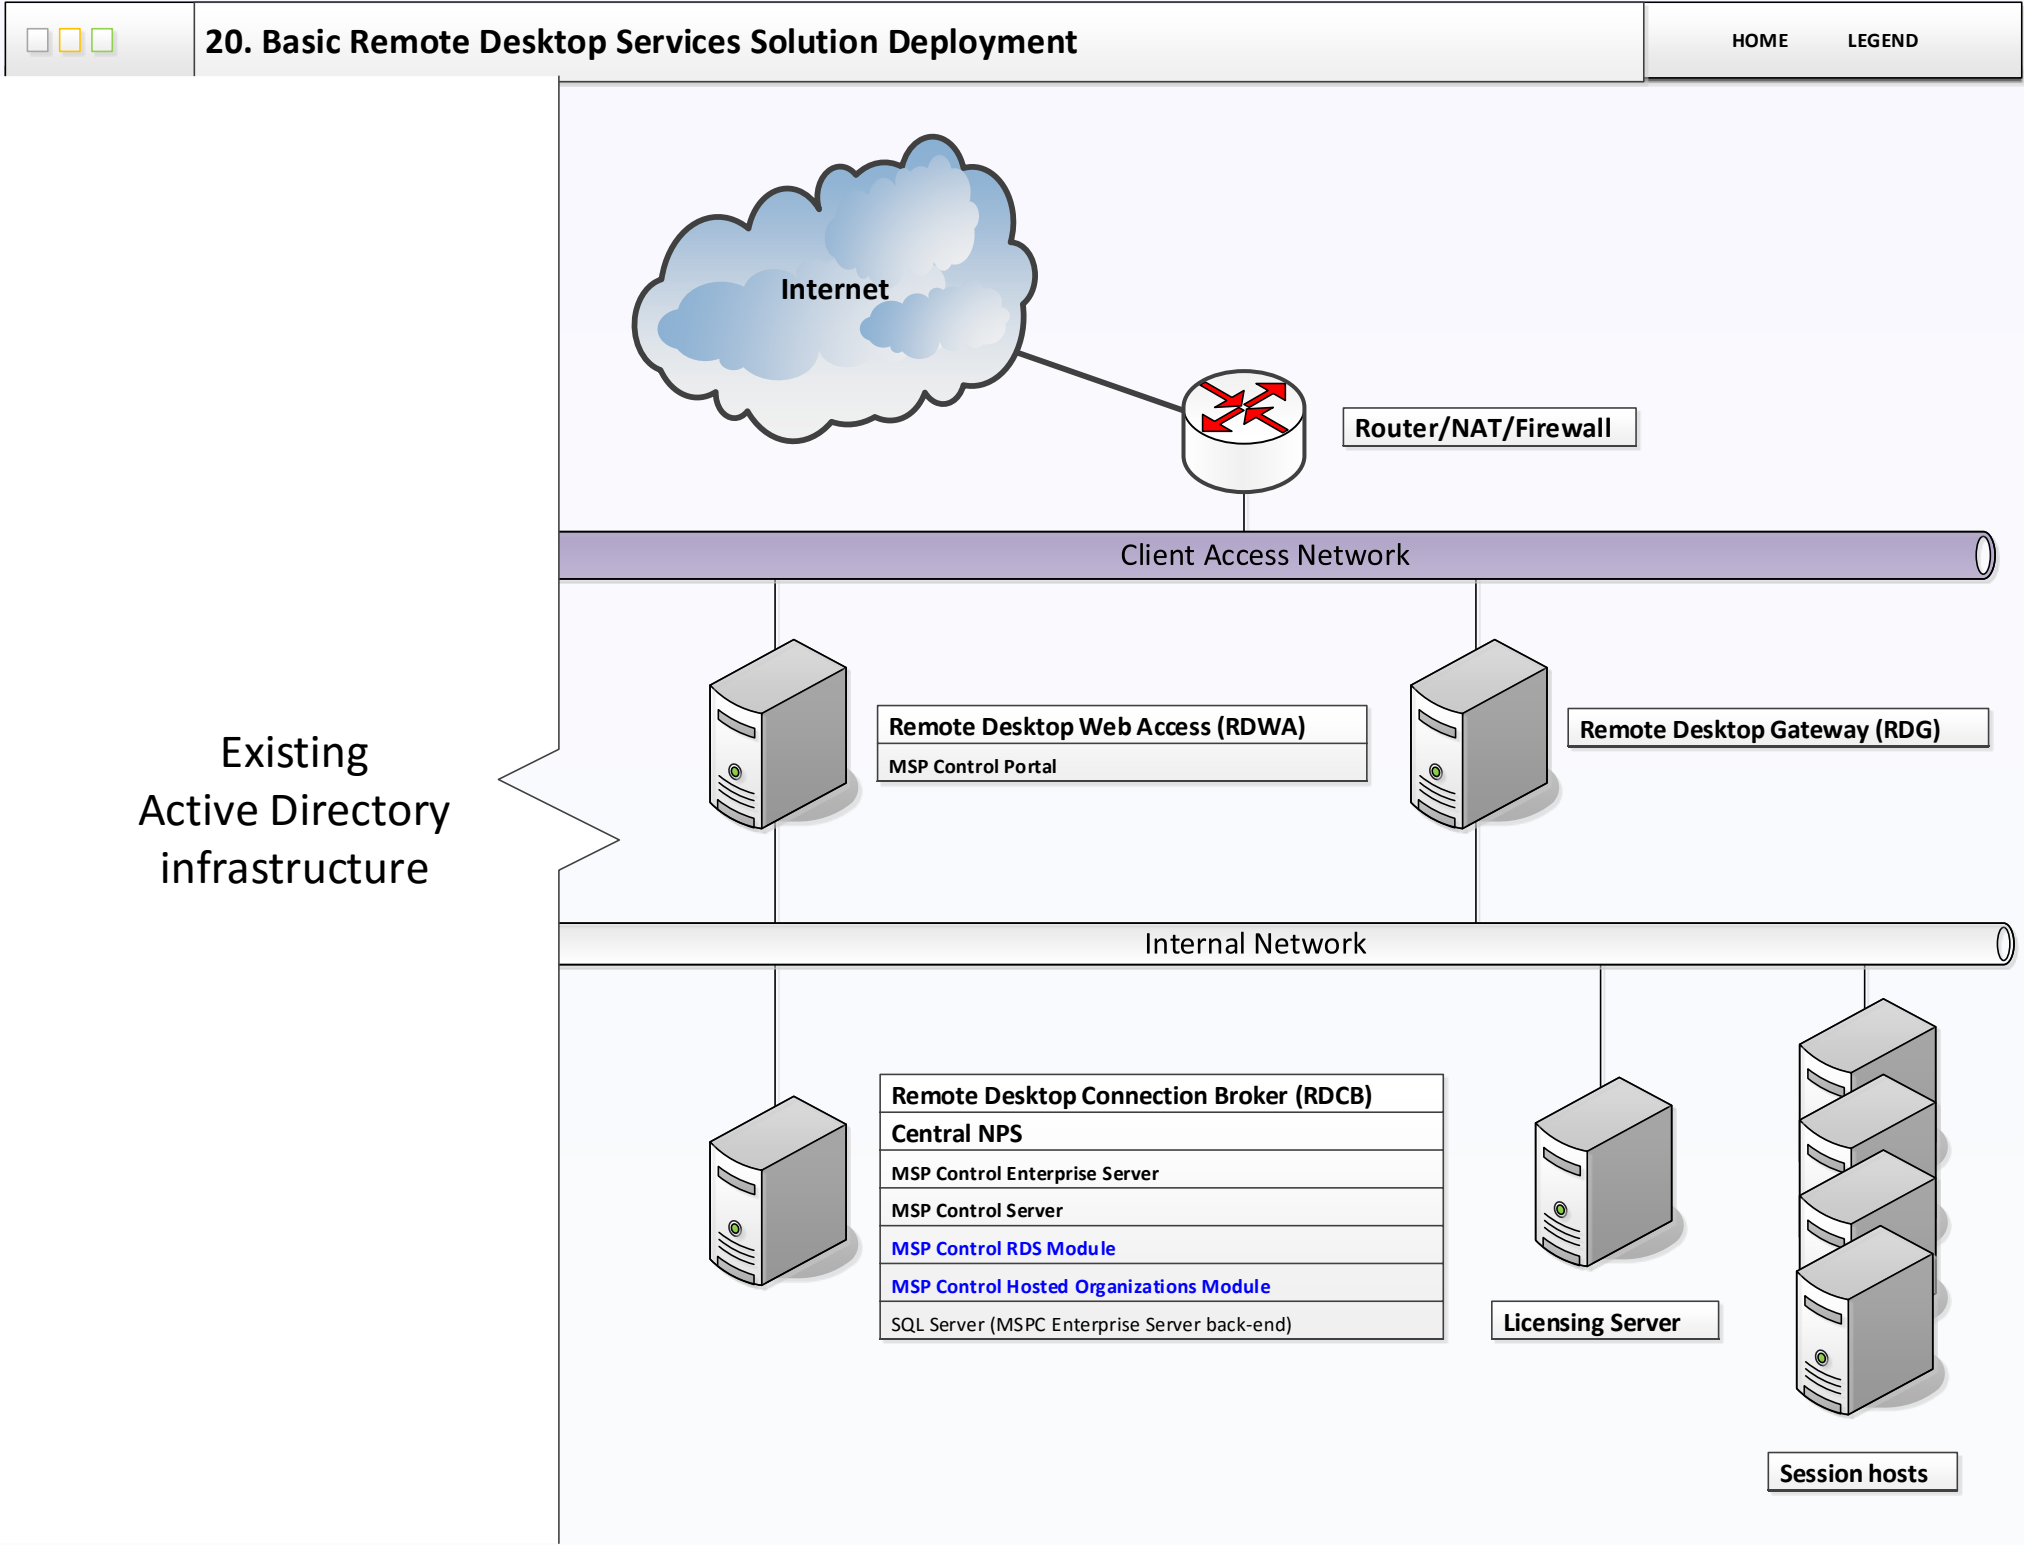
20. Basic Remote Desktop Services Solution Deployment

HOME LEGEND

Internet

Router/NAT/Firewall

Client Access Network

Remote Desktop Web Access (RDWA)

MSP Control Portal

Remote Desktop Gateway (RDG)

Existing
Active Directory
infrastructure

Internal Network

Remote Desktop Connection Broker (RDCB)

Central NPS

MSP Control Enterprise Server

MSP Control Server

MSP Control RDS Module

MSP Control Hosted Organizations Module

SQL Server (MSPC Enterprise Server back-end)

Licensing Server

Session hosts